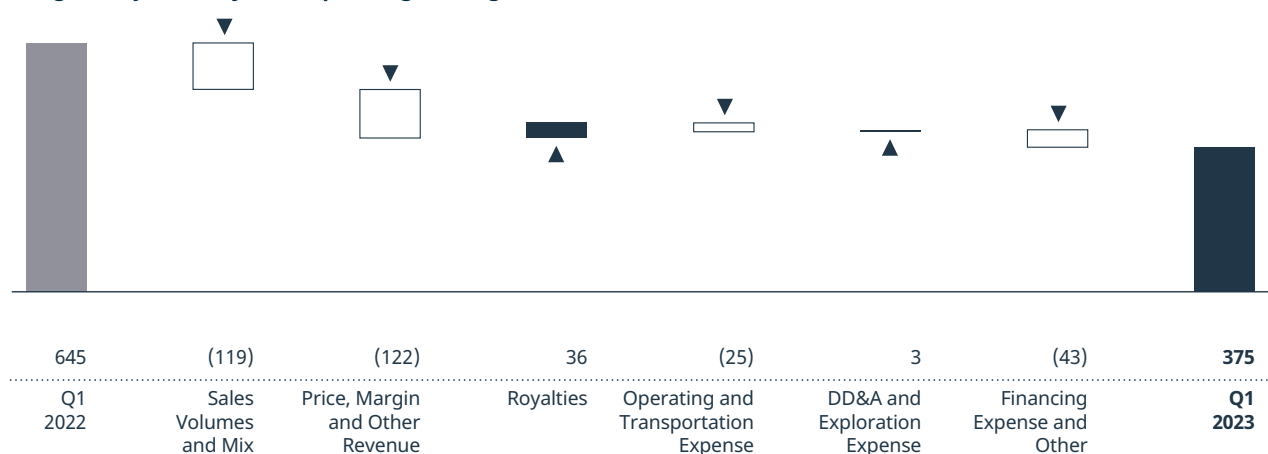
| 645 | (119) | (122) | 36 | (25) | 3 | (43) | **375** |
|---|---|---|---|---|---|---|---|
| Q1 2022 | Sales Volumes and Mix | Price, Margin and Other Revenue | Royalties | Operating and Transportation Expense | DD&A and Exploration Expense | Financing Expense and Other | **Q1 2023** |